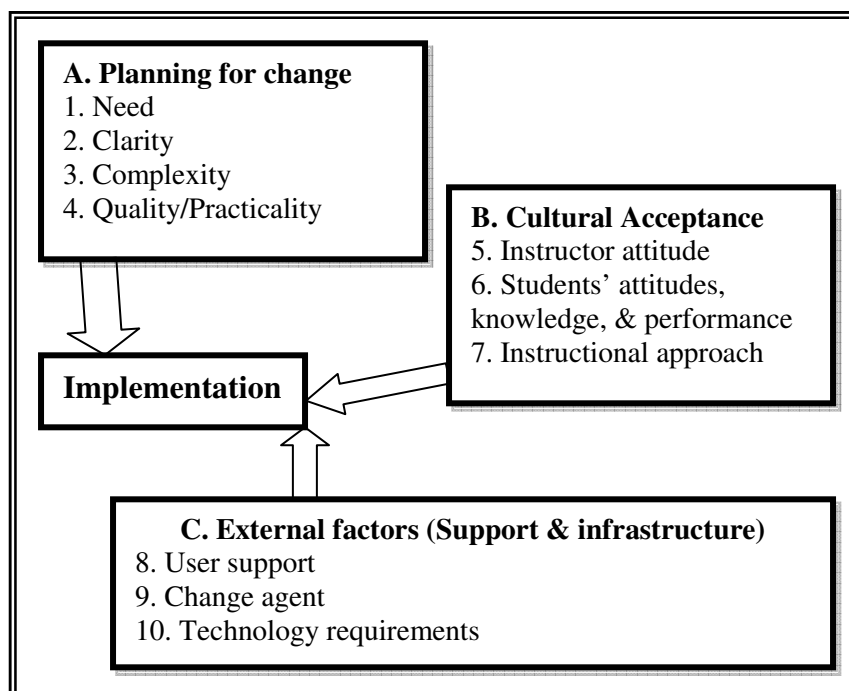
A. Planning for change
1. Need
2. Clarity
3. Complexity
4. Quality/Practicality

B. Cultural Acceptance
5. Instructor attitude
6. Students' attitudes, knowledge, & performance
7. Instructional approach

Implementation

C. External factors (Support & infrastructure)
8. User support
9. Change agent
10. Technology requirements